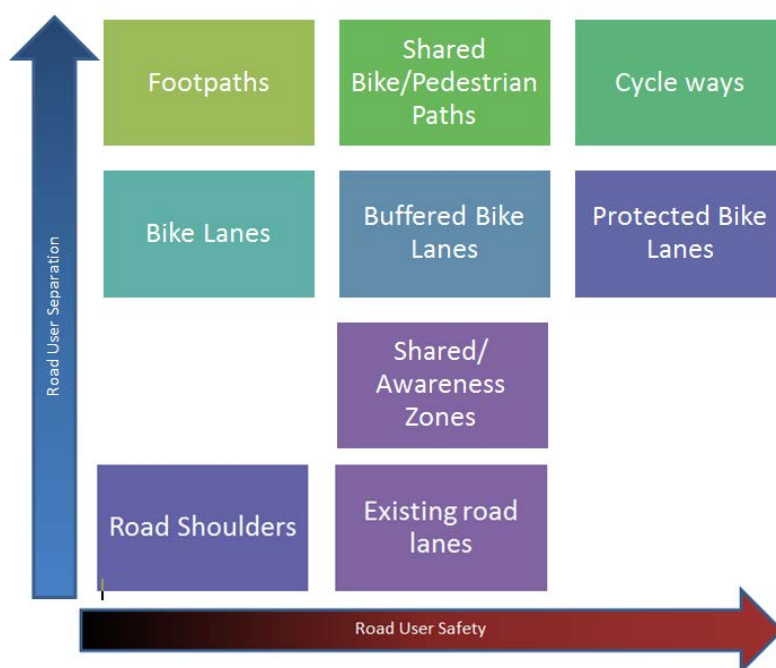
Road User Separation

Footpaths

Shared Bike/Pedestrian Paths

Cycle ways

Bike Lanes

Buffered Bike Lanes

Protected Bike Lanes

Shared/ Awareness Zones

Road Shoulders

Existing road lanes

Road User Safety